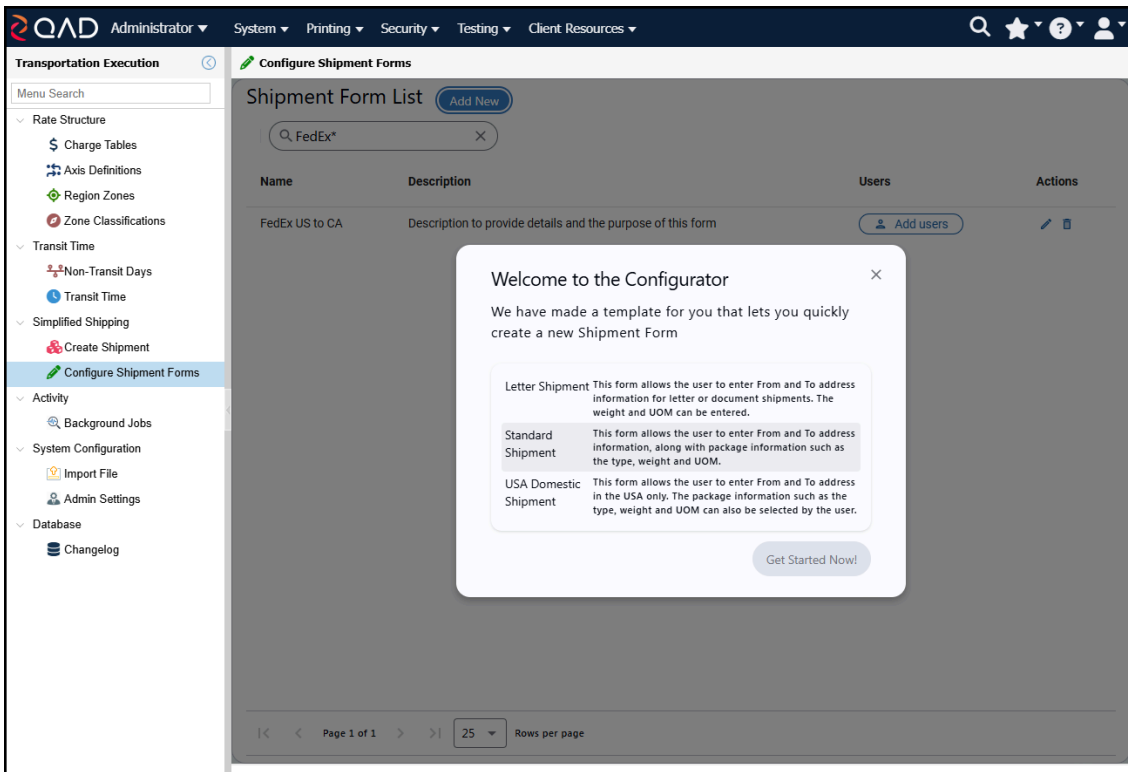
QAD Administrator ▾ System ▾ Printing ▾ Security ▾ Testing ▾ Client Resources ▾

Transportation Execution

Menu Search

Rate Structure
Charge Tables
Axis Definitions
Region Zones
Zone Classifications
Transit Time
Non-Transit Days
Transit Time
Simplified Shipping
Create Shipment
Configure Shipment Forms
Activity
Background Jobs
System Configuration
Import File
Admin Settings
Database
Changelog

Configure Shipment Forms

Shipment Form List Add New

FedEx*

| Name | Description | Users | Actions |
|---|---|---|---|
| FedEx US to CA | Description to provide details and the purpose of this form | Add users | |

Welcome to the Configurator

We have made a template for you that lets you quickly create a new Shipment Form

| | |
|---|---|
| Letter Shipment | This form allows the user to enter From and To address information for letter or document shipments. The weight and UOM can be entered. |
| Standard Shipment | This form allows the user to enter From and To address information, along with package information such as the type, weight and UOM. |
| USA Domestic Shipment | This form allows the user to enter From and To address in the USA only. The package information such as the type, weight and UOM can also be selected by the user. |

Get Started Now!

Page 1 of 1 25 Rows per page